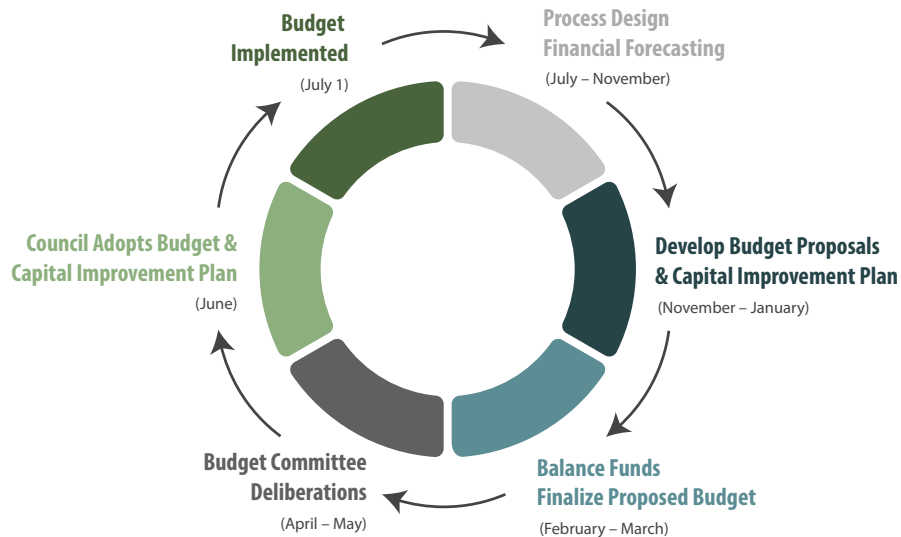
Budget Implemented
(July 1)

Process Design
Financial Forecasting
(July – November)

Develop Budget Proposals & Capital Improvement Plan
(November – January)

Balance Funds
Finalize Proposed Budget
(February – March)

Budget Committee Deliberations
(April – May)

Council Adopts Budget & Capital Improvement Plan
(June)